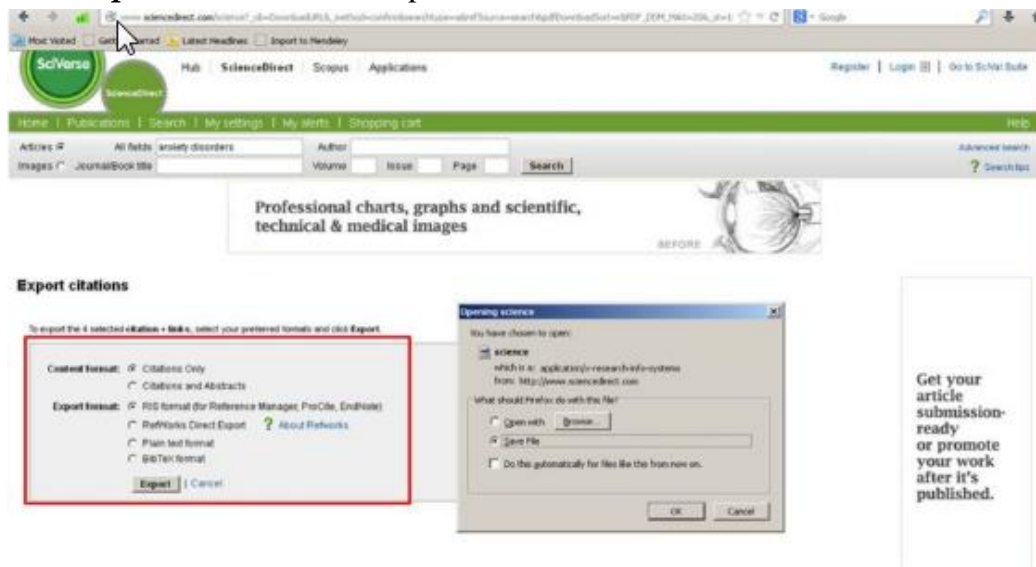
www.sciencedirect.com/science?_ob=DownloadURL&_method=confirm&downloadType=allinIf&source=search&pdfDownloadSort=&RSP_DEM_MAX=20&_st=1

Most Visited Getting Started Latest Headlines Import to Mendeley

SciVerse ScienceDirect

Hub ScienceDirect Scopus Applications

Register | Login | Go to SciVal Suite

Home | Publications | Search | My settings | My alerts | Shopping cart

Help

Articles All fields anxiety disorders Author

Images Journal/Book title Volume Issue Page Search

Advanced search

Search tips

Professional charts, graphs and scientific, technical & medical images

BEFORE

Export citations

To export the 4 selected citation + links, select your preferred formats and click Export.

Content format: Citations Only
Citations and Abstracts

Export format: RIS format (for Reference Manager, ProCite, EndNote)
RefWorks Direct Export ? About Refworks
Plain text format
BibTeX format

Export | Cancel

Opening science

You have chosen to open:

science

which is a: application/x-research-info-systems
from: http://www.sciencedirect.com

What should Firefox do with this file?

Open with Browse...

Save File

Do this automatically for files like this from now on.

OK Cancel

Get your article submission-ready or promote your work after it's published.